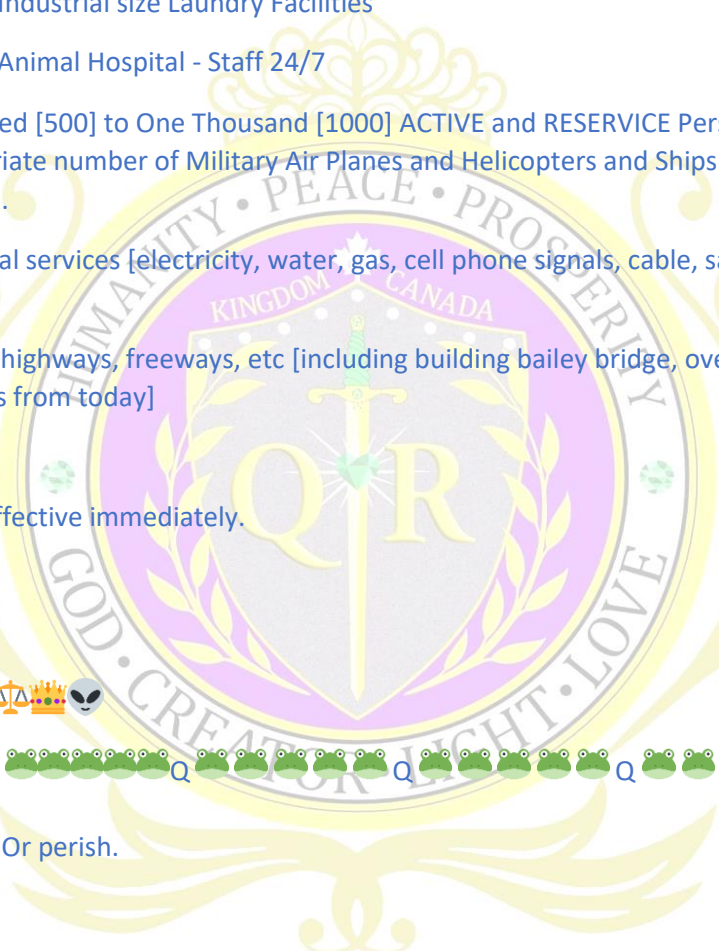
Industrial size Laundry Facilities

Animal Hospital - Staff 24/7

ed [500] to One Thousand [1000] ACTIVE and RESERVICE Per
riate number of Military Air Planes and Helicopters and Ships
.

al services [electricity, water, gas, cell phone signals, cable, sa

highways, freeways, etc [including building bailey bridge, ove
s from today]

ffective immediately.

⚖👑👽

🐸🐸🐸🐸🐸🐸Q🐸🐸🐸🐸🐸Q🐸🐸🐸🐸🐸Q🐸🐸

Or perish.

HUMANITY • PEACE • PROSPERITY

KINGDOM CANADA

Q R

GOD • CREATOR • LIGHT • LOVE